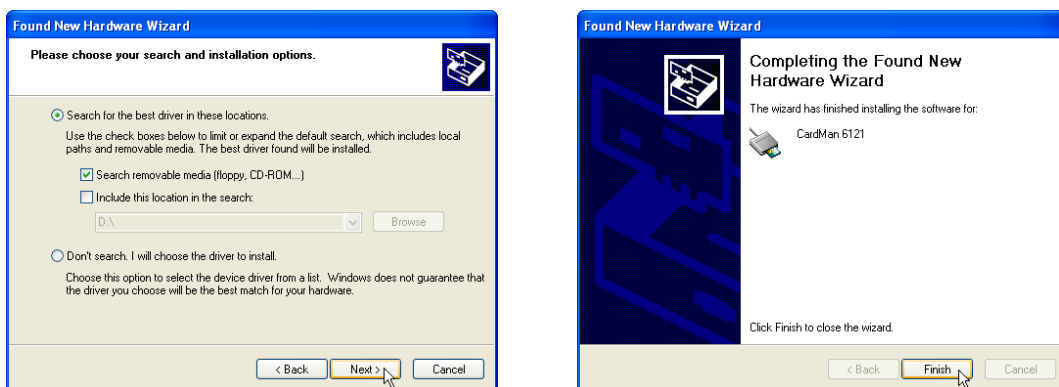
Found New Hardware Wizard

Please choose your search and installation options.

Search for the best driver in these locations.

Use the check boxes below to limit or expand the default search, which includes local paths and removable media. The best driver found will be installed.

Search removable media (floppy, CD-ROM...)

Include this location in the search:

D:\

Browse

Don't search. I will choose the driver to install.

Choose this option to select the device driver from a list. Windows does not guarantee that the driver you choose will be the best match for your hardware.

< Back

Next >

Cancel

Found New Hardware Wizard

Completing the Found New Hardware Wizard

The wizard has finished installing the software for:

CardMan 6121

Click Finish to close the wizard.

< Back

Finish

Cancel